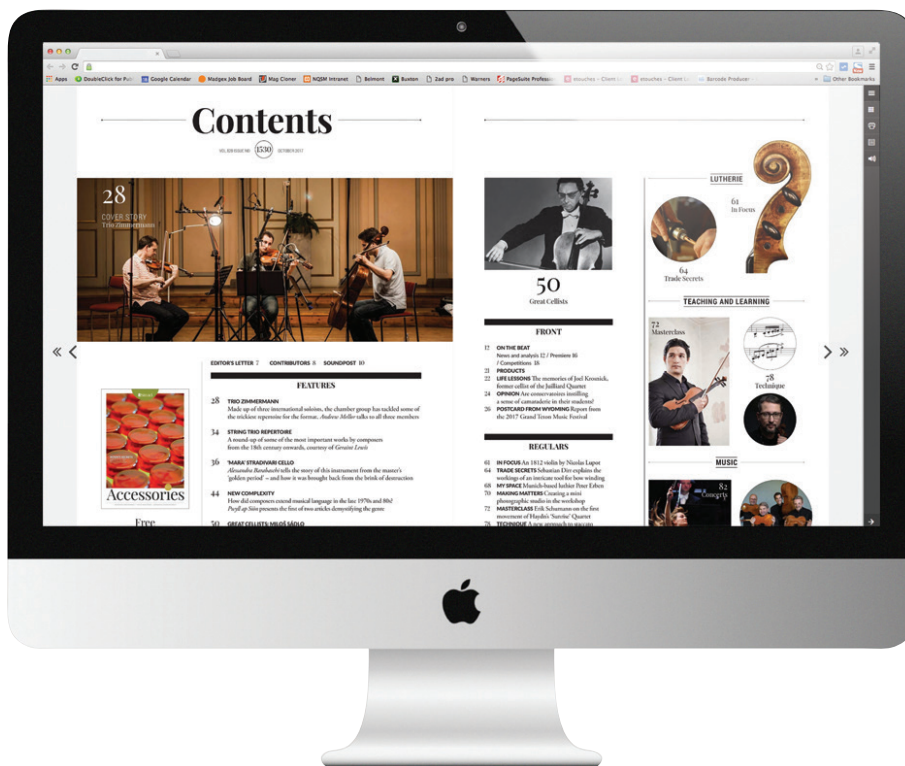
Apps DoubleClick for Pub Google Calendar Madgex Job Board Mag Cloner NQSM Intranet Belmont Buxton 2ad pro Warners PageSuite Professio etouches - Client etouches - Client Barcode Producer Other Bookmarks

Contents

VOL 128 ISSUE 1530 1530 OCTOBER 2017

28
COVER STORY
Trio Zimmermann

EDITOR'S LETTER 7 CONTRIBUTORS 8 SOUNDPOST 10

FEATURES

28 TRIO ZIMMERMANN
Made up of three international soloists, the chamber group has tackled some of the trickiest repertoire for the format. Andrew Mellor talks to all three members

34 STRING TRIO REPERTOIRE
A round-up of some of the most important works by composers from the 18th century onwards, courtesy of Geraint Lewis

36 'MARA' STRADIVARI CELLO
Alessandra Barabaschi tells the story of this instrument from the master's 'golden period' – and how it was brought back from the brink of destruction

44 NEW COMPLEXITY
How did composers extend musical language in the late 1970s and 80s? Peyil op Sün presents the first of two articles demystifying the genre

50 GREAT CELLISTS: MILOŠ SÁDLO

Accessories

Free

50
Great Cellists

FRONT

12 ON THE BEAT
News and analysis 12 / Premieres 16 / Competitions 16
21 PRODUCTS
22 LIFE LESSONS The memories of Joel Krosnick, former cellist of the Juilliard Quartet
24 OPINION Are conservatoires instilling a sense of camaraderie in their students?
26 POSTCARD FROM WYOMING Reports from the 2017 Grand Teton Music Festival

REGULARS

61 IN FOCUS An 1812 violin by Nicolas Lupot
64 TRADE SECRETS Sebastian Dirr explains the workings of an intricate tool for bow winding
68 MY SPACE Munich-based luthier Peter Erben
70 MAKING MATTERS Creating a mini photographic studio in the workshop
72 MASTERCLASS Erik Schumann on the first movement of Haydn's 'Sunrise' Quartet
78 TECHNIQUE A new approach to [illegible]

LUTHERIE
61 In Focus
64 Trade Secrets

TEACHING AND LEARNING
72 Masterclass
78 Technique

MUSIC
82 Concerts